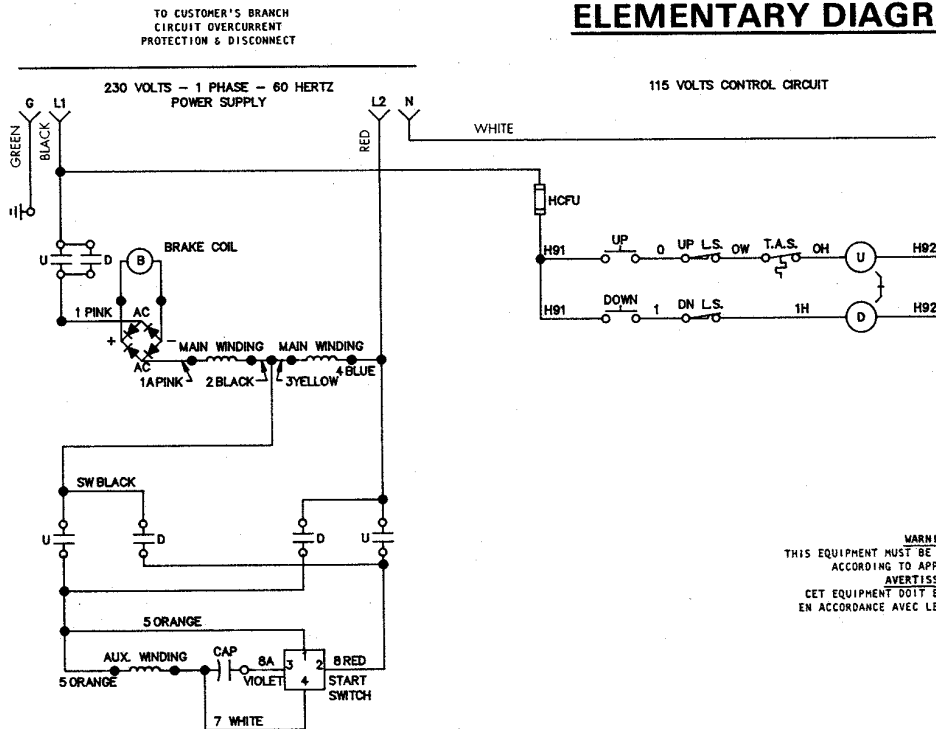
TO CUSTOMER'S BRANCH CIRCUIT OVERCURRENT PROTECTION & DISCONNECT

ELEMENTARY DIAGR

230 VOLTS – 1 PHASE – 60 HERTZ POWER SUPPLY

115 VOLTS CONTROL CIRCUIT

G L1 L2 N

GREEN BLACK RED WHITE

HCFU

BRAKE COIL

B

U D

1 PINK AC

AC

+ –

MAIN WINDING MAIN WINDING

1A PINK 2 BLACK 3 YELLOW 4 BLUE

H91 UP 0 UP L.S. OW T.A.S. OH U H92

H91 DOWN 1 DN L.S. 1H D H92

SW BLACK

U D D U

5 ORANGE

AUX. WINDING CAP 8A 3 1 2 8 RED

5 ORANGE VIOLET 4 START SWITCH

7 WHITE

WARNI
THIS EQUIPMENT MUST BE
ACCORDING TO APP
AVERTISS
CET EQUIPMENT DOIT E
EN ACCORDANCE AVEC LE